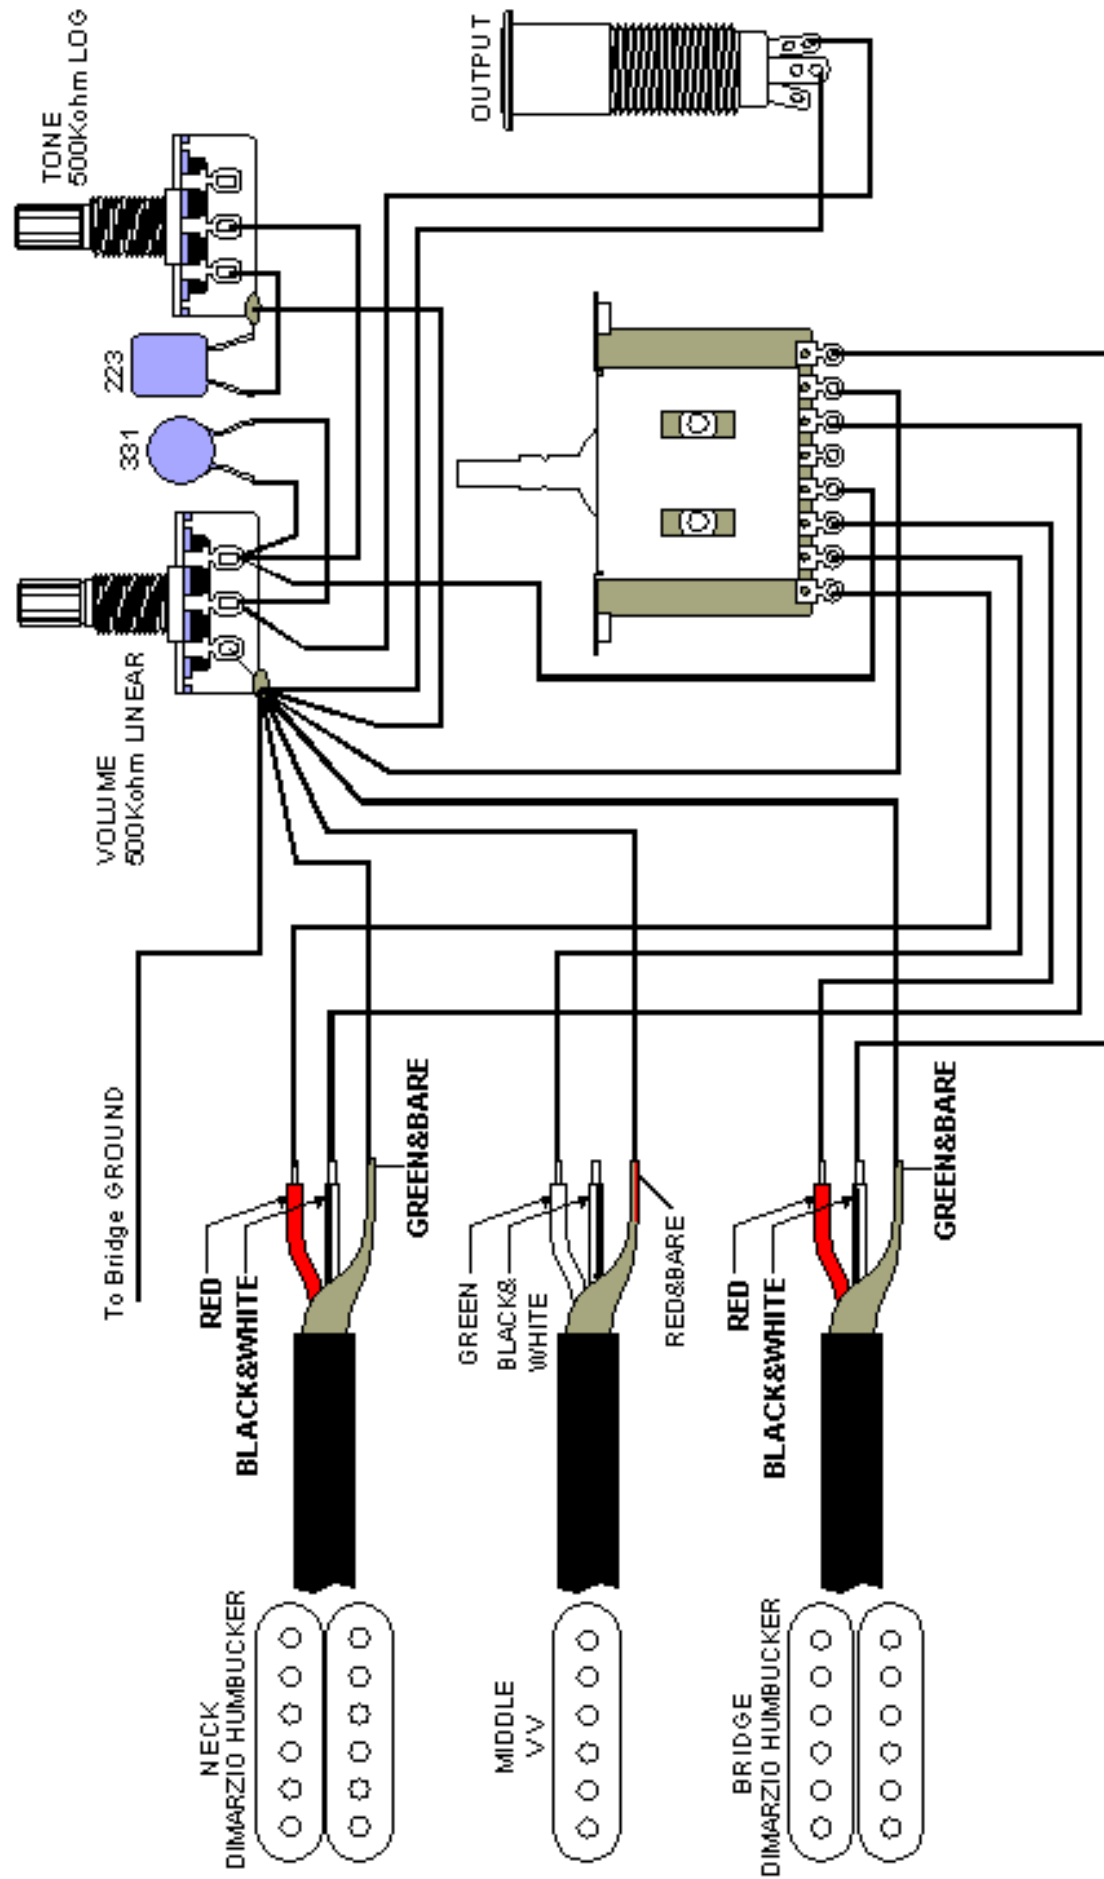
TONE
500Kohm LOG

OUTPUT

223

331

VOLUME
500Kohm LINEAR

To Bridge GROUND

RED
BLACK&WHITE
GREEN&BARE

GREEN
BLACK&
WHITE
RED&BARE

RED
BLACK&WHITE
GREEN&BARE

NECK
DIMARZIO HUMBUCKER

MIDDLE
VV

BRIDGE
DIMARZIO HUMBUCKER